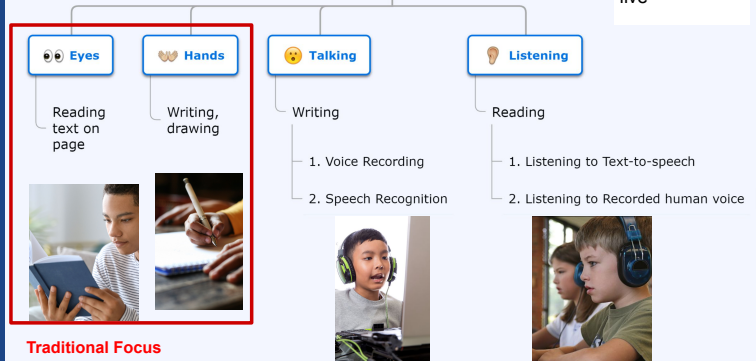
Eyes

Reading text on page

Hands

Writing, drawing

Talking

Writing

1. Voice Recording

2. Speech Recognition

Listening

Reading

1. Listening to Text-to-speech

2. Listening to Recorded human voice

Traditional Focus

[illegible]